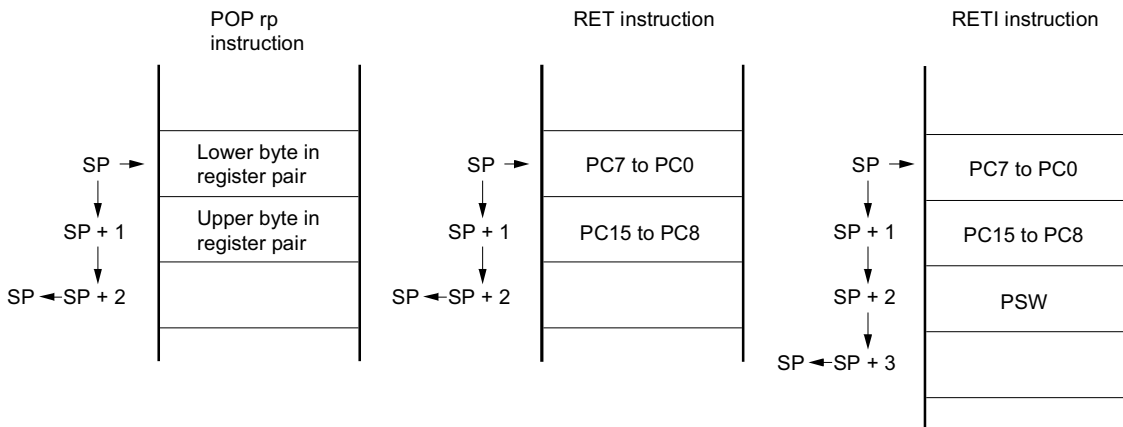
POP rp instruction

SP →
SP + 1
SP ← SP + 2

Lower byte in register pair
Upper byte in register pair

RET instruction

SP →
SP + 1
SP ← SP + 2

PC7 to PC0
PC15 to PC8

RETI instruction

SP →
SP + 1
SP + 2
SP ← SP + 3

PC7 to PC0
PC15 to PC8
PSW